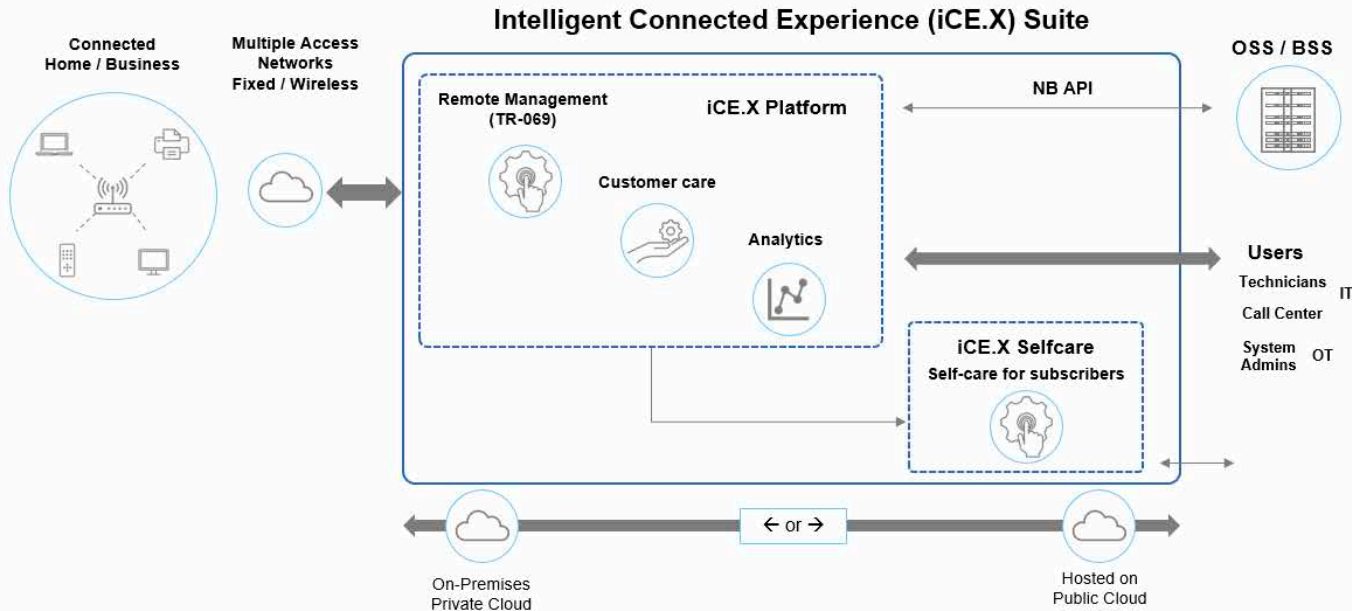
Intelligent Connected Experience (iCE.X) Suite

Connected Home / Business

Multiple Access Networks Fixed / Wireless

Remote Management (TR-069)

iCE.X Platform

Customer care

Analytics

NB API

OSS / BSS

Users

Technicians

IT

Call Center

System Admins

OT

iCE.X Selfcare

Self-care for subscribers

← or →

On-Premises Private Cloud

Hosted on Public Cloud